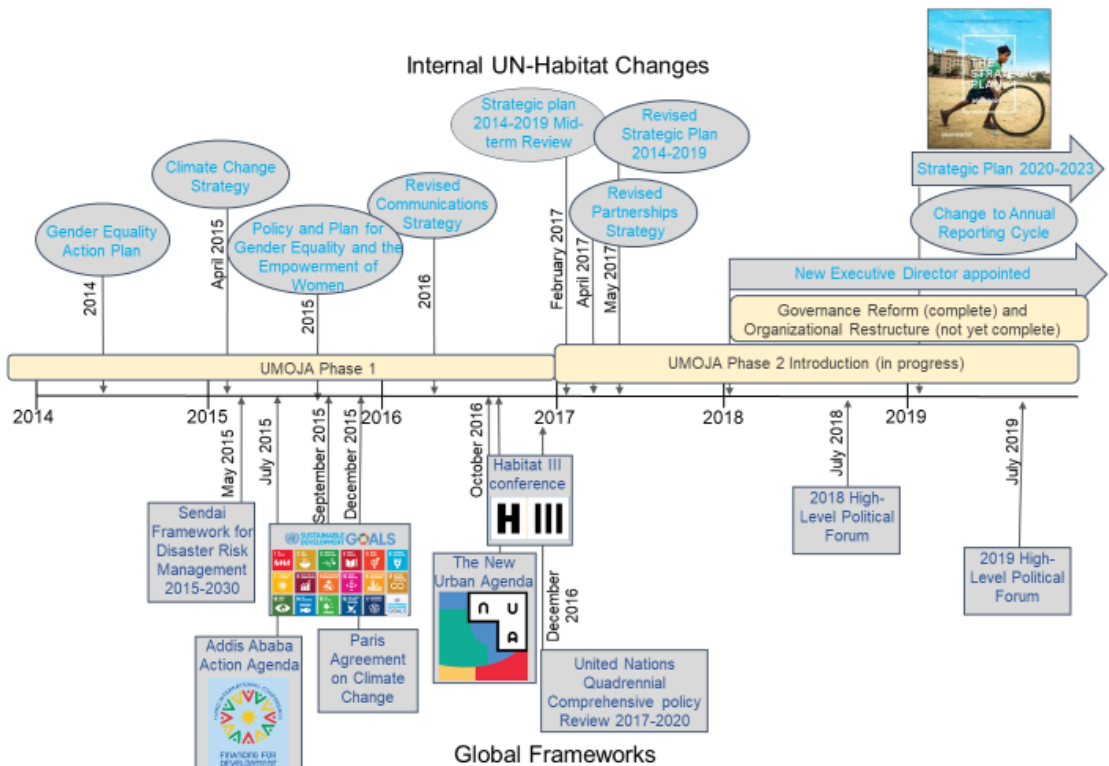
Internal UN-Habitat Changes

Gender Equality Action Plan

2014

Climate Change Strategy

April 2015

Policy and Plan for Gender Equality and the Empowerment of Women

2015

Revised Communications Strategy

2016

Strategic plan 2014-2019 Mid-term Review

February 2017

Revised Strategic Plan 2014-2019

Revised Partnerships Strategy

April 2017

May 2017

THE STRATEGIC PLAN

Strategic Plan 2020-2023

Change to Annual Reporting Cycle

New Executive Director appointed

Governance Reform (complete) and Organizational Restructure (not yet complete)

UMOJA Phase 1

UMOJA Phase 2 Introduction (in progress)

2014

2015

2016

2017

2018

2019

May 2015

Sendai Framework for Disaster Risk Management 2015-2030

July 2015

SUSTAINABLE DEVELOPMENT GOALS

Addis Ababa Action Agenda

FINANCING FOR DEVELOPMENT

September 2015

December 2015

Paris Agreement on Climate Change

October 2016

Habitat III conference

H III

The New Urban Agenda

N U A

December 2016

United Nations Quadrennial Comprehensive policy Review 2017-2020

July 2018

2018 High-Level Political Forum

July 2019

2019 High-Level Political Forum

Global Frameworks